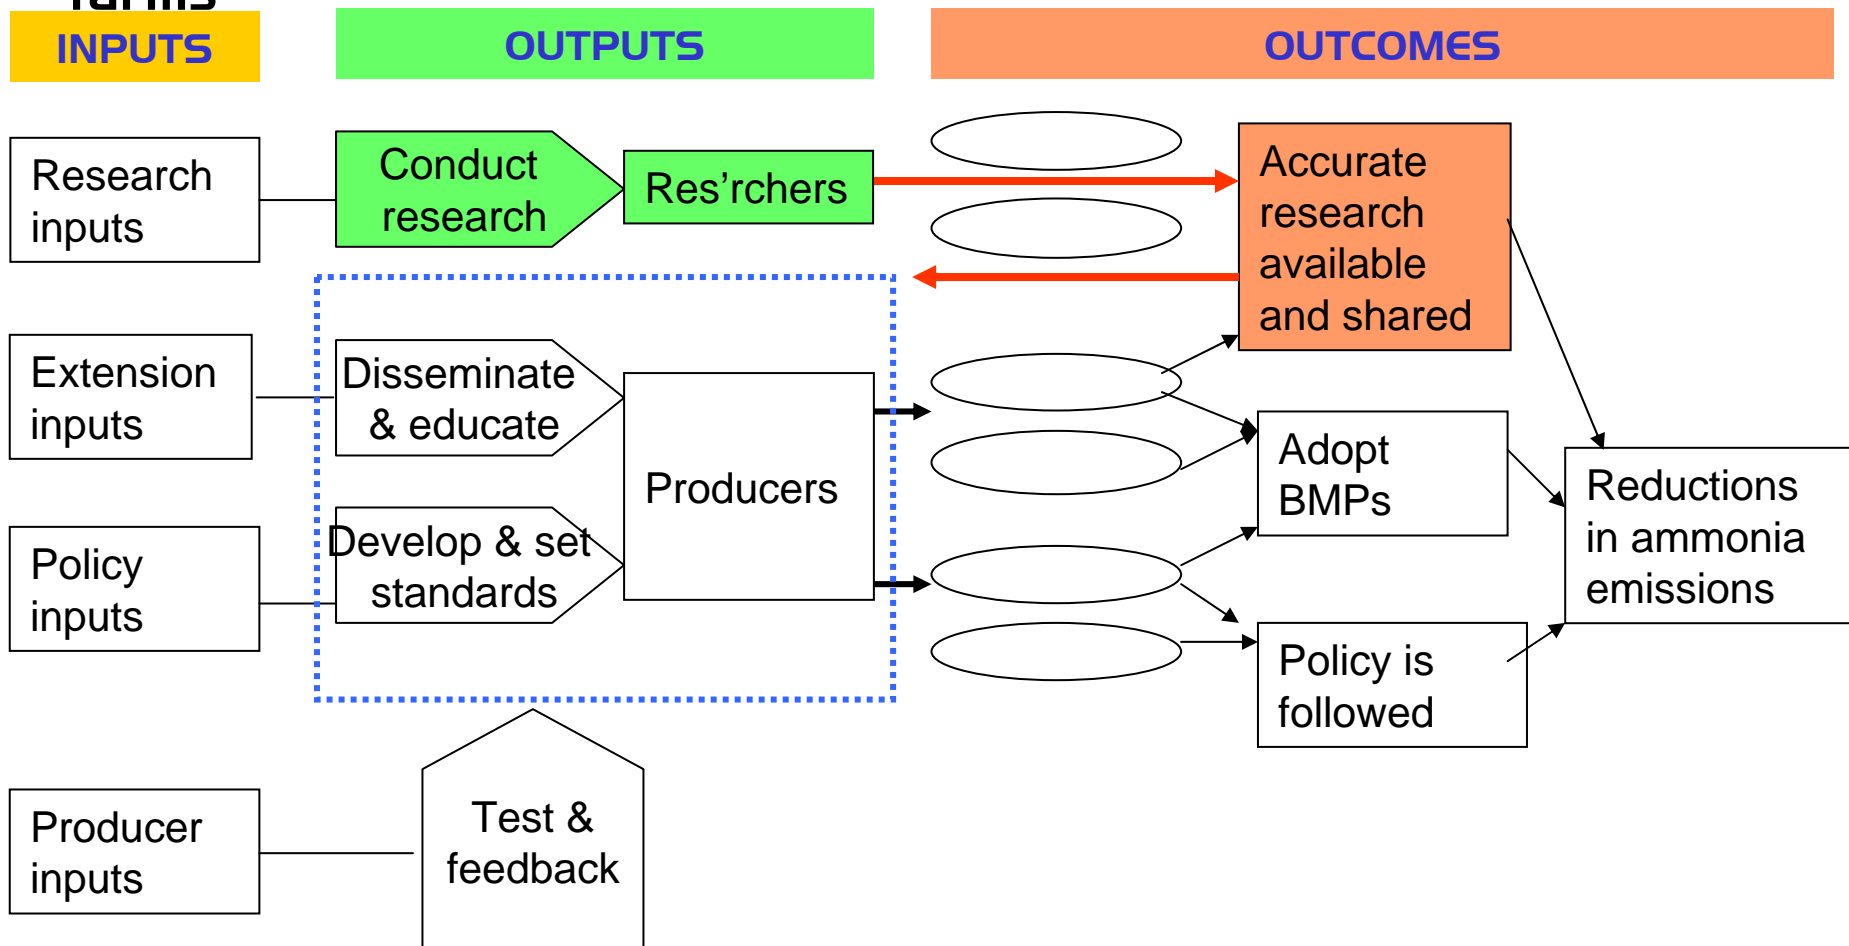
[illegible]

INPUTS

OUTPUTS

OUTCOMES

Research inputs

Conduct research

Res'rchers

Accurate research available and shared

Extension inputs

Disseminate & educate

Producers

Adopt BMPs

Reductions in ammonia emissions

Policy inputs

Develop & set standards

Policy is followed

Producer inputs

Test & feedback